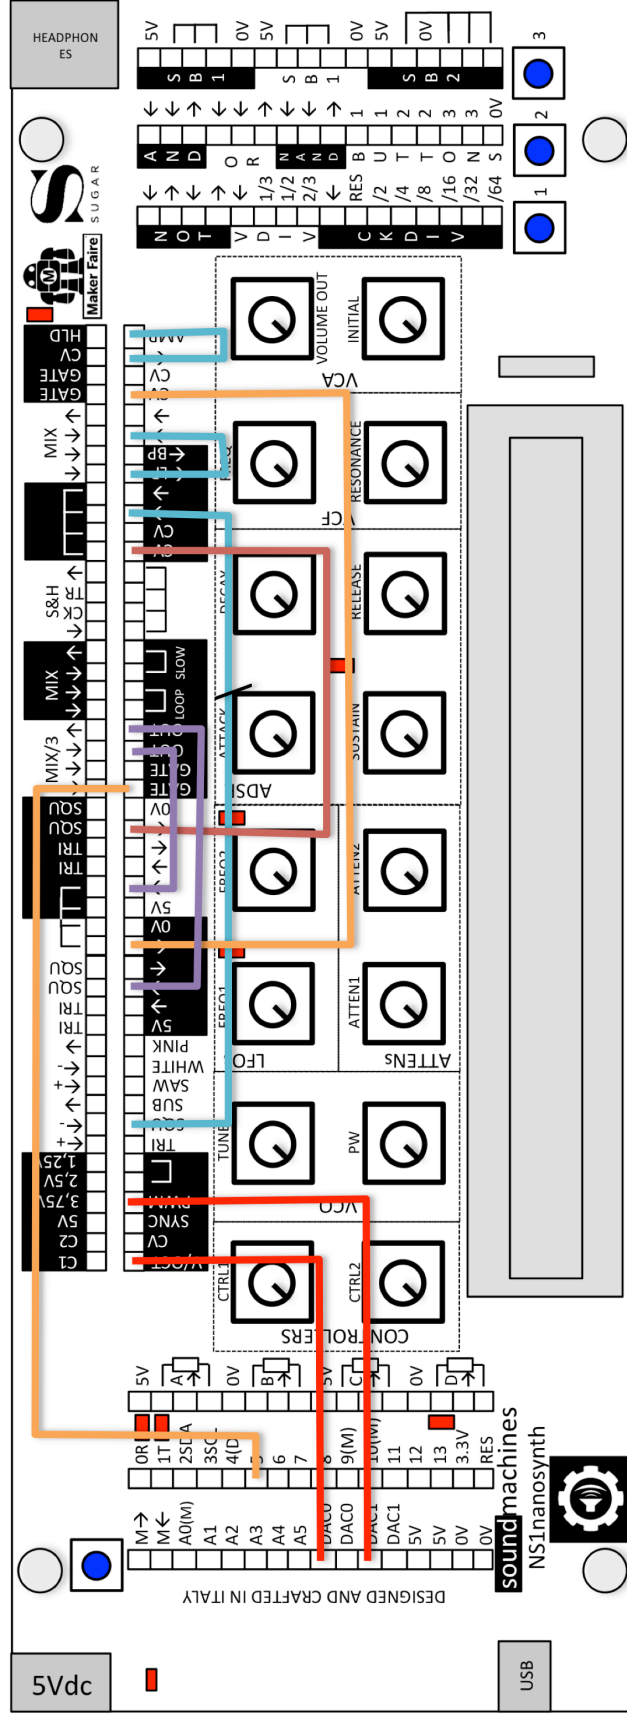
HEADPHONES

5V
0V
5V
0V
5V
0V
S B 1
S B 1
S B 2
3
2
1

A N D
O R
N A N D
B U T T O N S
1 1 2 2 3 3 0V

N O T
V D I V
1/3 1/2 2/3
RES
C K D I V
/2 /4 /8 /16 /32 /64

SUGAR
Maker Faire

HLD
CV
GATE
GATE
AMP
CV

VOLUME OUT
INITIAL
VCA

FREQ
RESONANCE
VCF
BP
CV

DECAY
RELEASE
ATTACK
SUSTAIN
ADSR
LOOP
SLOW
GATE
GATE

MIX
S&H
TR
CK
MIX
MIX/3

SQU
SQU
TRI
TRI
0V
5V
0V
5V
SQU
SQU
TRI
TRI

FREQ2
ATTEN2
FREQ1
ATTEN1
LFO
ATTENS

PINK
WHITE
SAW
SUB
TRI
TUNE
PW
VCO
PWM
SYNC
CV
V/OCT

1,25V
2,5V
3,75V
5V
C2
C1

CTRL1
CTRL2
CONTROLLERS

5V
A
0V
B
5V
C
0V
D

0R
1T
2SDA
3SC
4(D
5
6
7
8
9(M)
10(M)
11
12
13
3.3V
RES

M
M
A0(M)
A1
A2
A3
A4
A5
DAC0
DAC0
DAC1
DAC1
5V
5V
0V
0V

soundmachines
NS1nanosynth

DESIGNED AND CRAFTED IN ITALY

5Vdc
USB